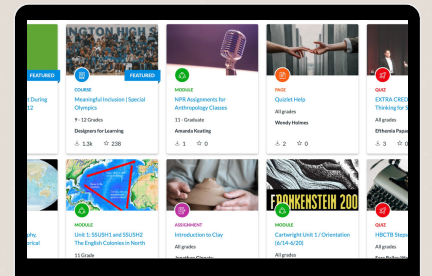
FEATURED
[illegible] During
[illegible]2

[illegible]NGTON HIGH S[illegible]
FEATURED
COURSE
Meaningful Inclusion | Special Olympics
9 - 12 Grades
Designers for Learning
1.3k 238

MODULE
NPR Assignments for Anthropology Classes
11 - Graduate
Amanda Keating
1 0

PAGE
Quizlet Help
All grades
Wendy Holmes
2 0

QUIZ
EXTRA CRED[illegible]
Thinking Sc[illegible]
All grades
Efthemia Papa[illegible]
3 0

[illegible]phy,
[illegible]rical

MODULE
Unit 1: SSUSH1 and SSUSH2 The English Colonies in North
11 Grade

ASSIGNMENT
Introduction to Clay
All grades

FRANKENSTEIN 200
MODULE
Cartwright Unit 1 / Orientation (6/14-6/20)
All grades

QUIZ
HBCTB Steps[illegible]
All grades